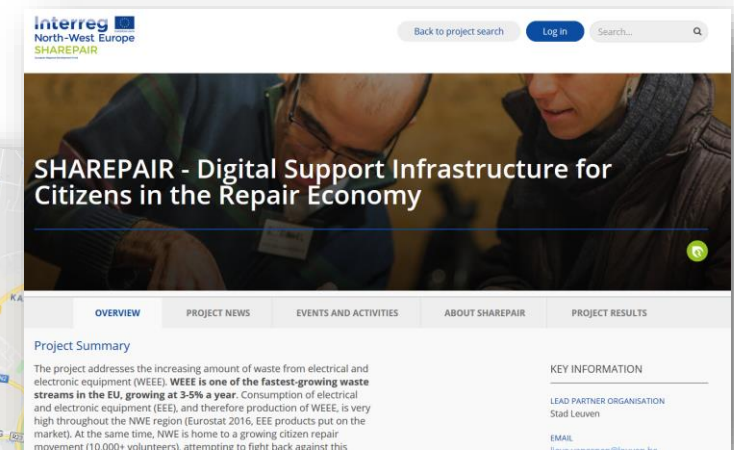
Interreg
North-West Europe
SHAREPAIR

Back to project search
Log in
Search...

SHAREPAIR - Digital Support Infrastructure for Citizens in the Repair Economy

OVERVIEW
PROJECT NEWS
EVENTS AND ACTIVITIES
ABOUT SHAREPAIR
PROJECT RESULTS

Project Summary

The project addresses the increasing amount of waste from electrical and electronic equipment (WEEE). **WEEE is one of the fastest-growing waste streams in the EU, growing at 3-5% a year**. Consumption of electrical and electronic equipment (EEE), and therefore production of WEEE, is very high throughout the NWE region (Eurostat 2016, EEE products put on the market). At the same time, NWE is home to a growing citizen repair movement (10,000+ volunteers), attempting to fight back against this

KEY INFORMATION

LEAD PARTNER ORGANISATION
Stad Leuven

EMAIL
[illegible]